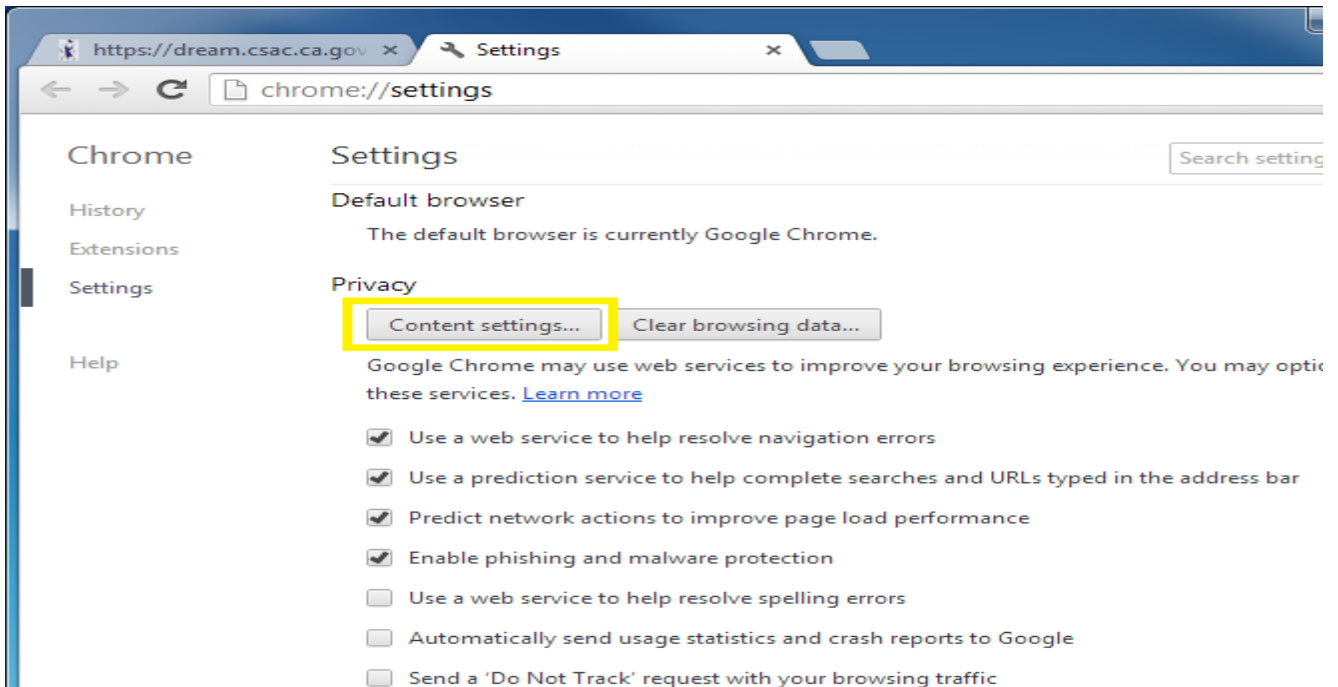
https://dream.csac.ca.gov ×
Settings ×

chrome://settings

Chrome

History

Extensions

Settings

Help

Settings

Search setting

Default browser

The default browser is currently Google Chrome.

Privacy

Content settings...

Clear browsing data...

Google Chrome may use web services to improve your browsing experience. You may optio these services. Learn more

Use a web service to help resolve navigation errors

Use a prediction service to help complete searches and URLs typed in the address bar

Predict network actions to improve page load performance

Enable phishing and malware protection

Use a web service to help resolve spelling errors

Automatically send usage statistics and crash reports to Google

Send a 'Do Not Track' request with your browsing traffic